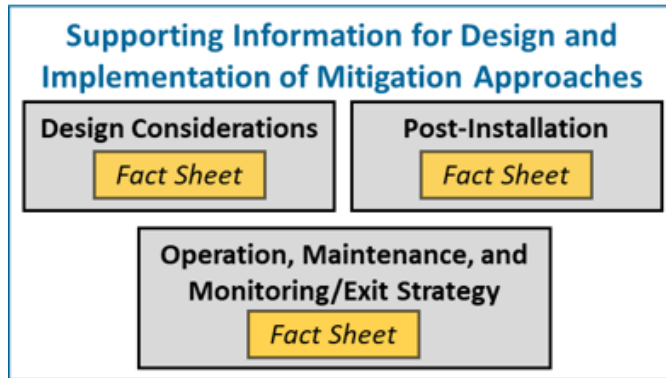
Supporting Information for Design and Implementation of Mitigation Approaches

Design Considerations

Fact Sheet

Post-Installation

Fact Sheet

Operation, Maintenance, and Monitoring/Exit Strategy

Fact Sheet